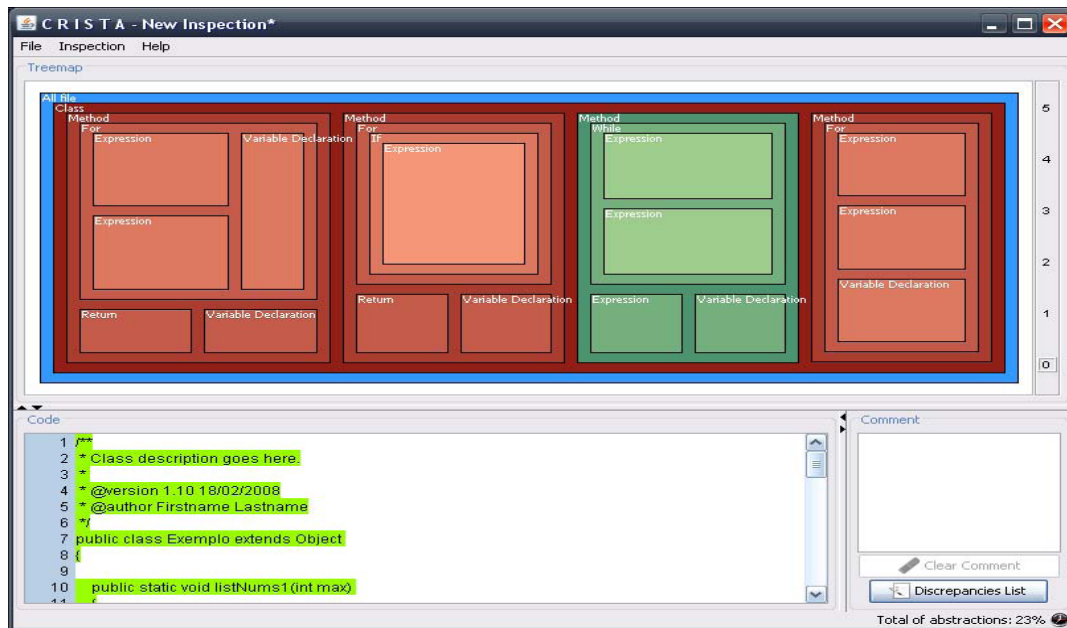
C R I S T A - New Inspection*

File Inspection Help

Treemap

All file
Class
Method
For
Expression
Variable Declaration
Expression
Return
Variable Declaration
Method
For
IF
Expression
Return
Variable Declaration
Method
While
Expression
Expression
Expression
Variable Declaration
Method
For
Expression
Expression
Variable Declaration

5
4
3
2
1
0

Code

1 /**
2 * Class description goes here.
3 *
4 * @version 1.10 18/02/2008
5 * @author Firstname Lastname
6 */
7 public class Exemplo extends Object
8 {
9
10 public static void listNums1(int max)

Comment

Clear Comment
Discrepancies List

Total of abstractions: 23%